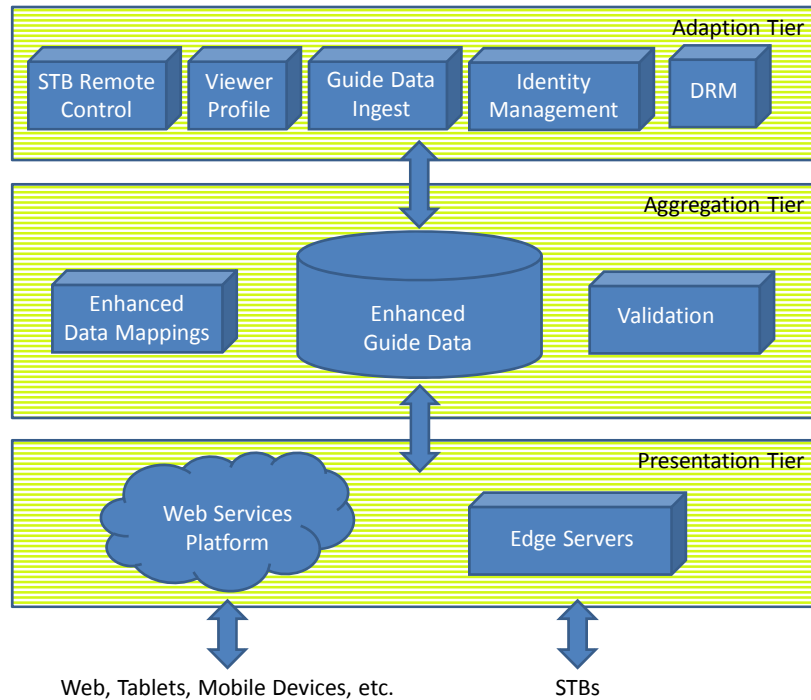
Adaption Tier

STB Remote Control

Viewer Profile

Guide Data Ingest

Identity Management

DRM

Aggregation Tier

Enhanced Data Mappings

Enhanced Guide Data

Validation

Presentation Tier

Web Services Platform

Edge Servers

Web, Tablets, Mobile Devices, etc.

STBs